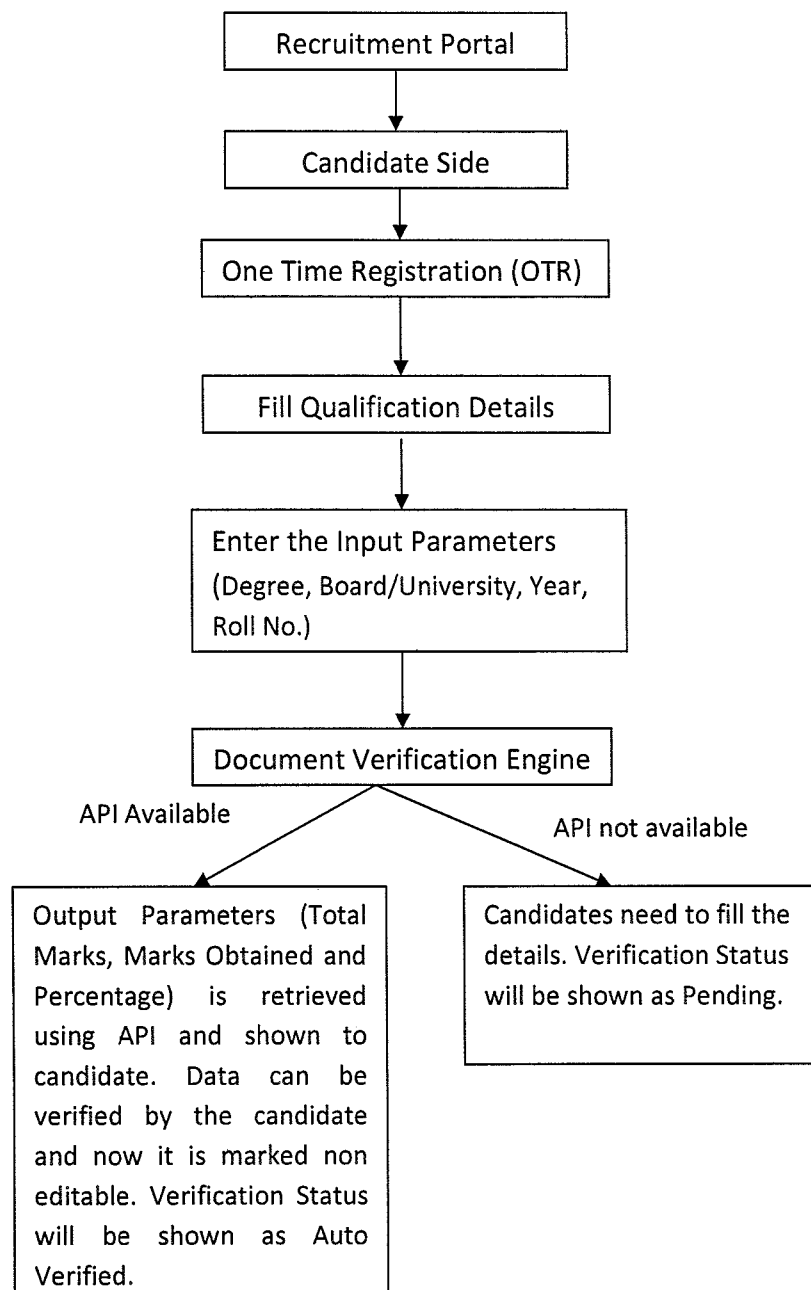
Recruitment Portal

Candidate Side

One Time Registration (OTR)

Fill Qualification Details

Enter the Input Parameters (Degree, Board/University, Year, Roll No.)

Document Verification Engine

API Available

API not available

Output Parameters (Total Marks, Marks Obtained and Percentage) is retrieved using API and shown to candidate. Data can be verified by the candidate and now it is marked non editable. Verification Status will be shown as Auto Verified.

Candidates need to fill the details. Verification Status will be shown as Pending.